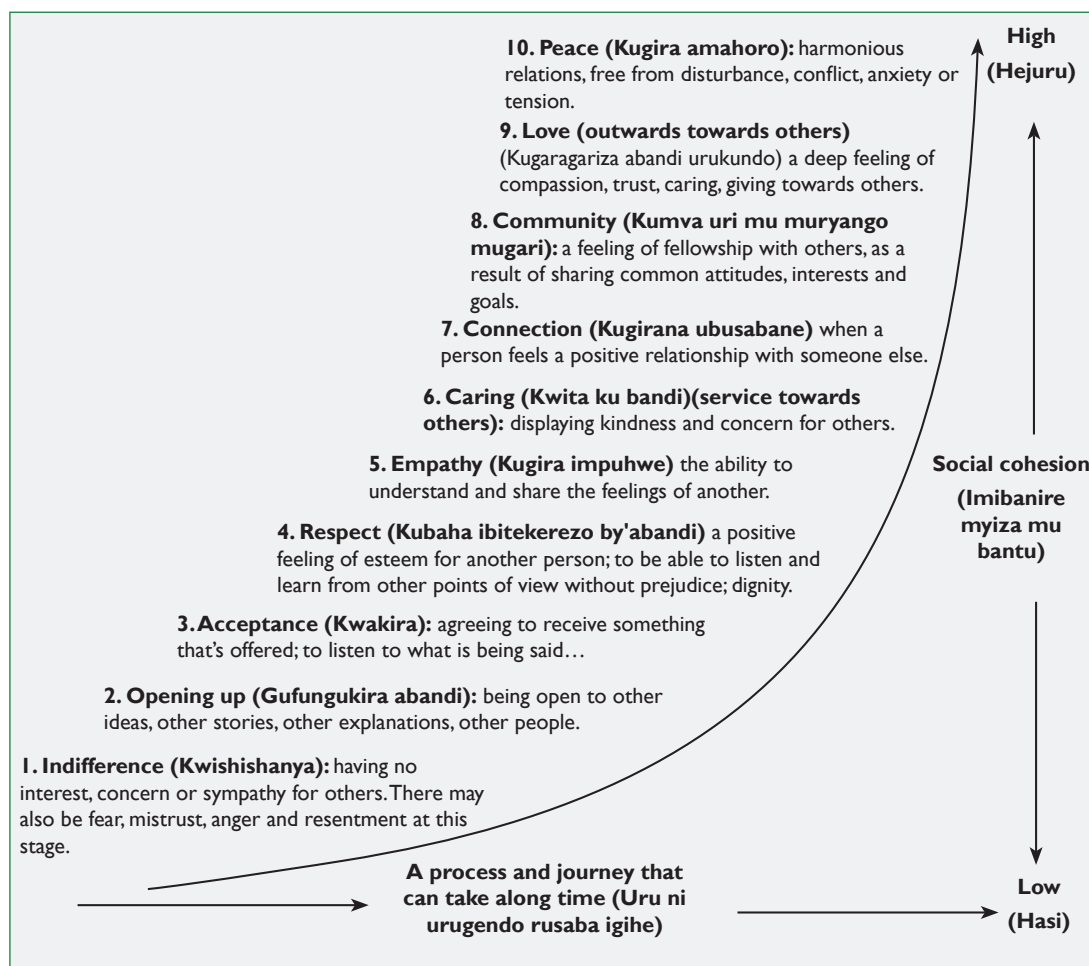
**10. Peace (Kugira amahoro):** harmonious relations, free from disturbance, conflict, anxiety or tension.

**9. Love (outwards towards others)** (Kugaragariza abandi urukundo) a deep feeling of compassion, trust, caring, giving towards others.

**8. Community (Kumva uri mu muryango mugari):** a feeling of fellowship with others, as a result of sharing common attitudes, interests and goals.

**7. Connection (Kugirana ubusabane)** when a person feels a positive relationship with someone else.

**6. Caring (Kwita ku bandi)(service towards others):** displaying kindness and concern for others.

**5. Empathy (Kugira impuhwe)** the ability to understand and share the feelings of another.

**4. Respect (Kubaha ibitekerezo by'abandi)** a positive feeling of esteem for another person; to be able to listen and learn from other points of view without prejudice; dignity.

**3. Acceptance (Kwakira):** agreeing to receive something that's offered; to listen to what is being said…

**2. Opening up (Gufungukira abandi):** being open to other ideas, other stories, other explanations, other people.

**1. Indifference (Kwishishanya):** having no interest, concern or sympathy for others. There may also be fear, mistrust, anger and resentment at this stage.

**A process and journey that can take along time (Uru ni urugendo rusaba igihe)**

**High (Hejuru)**

**Social cohesion (Imibanire myiza mu bantu)**

**Low (Hasi)**